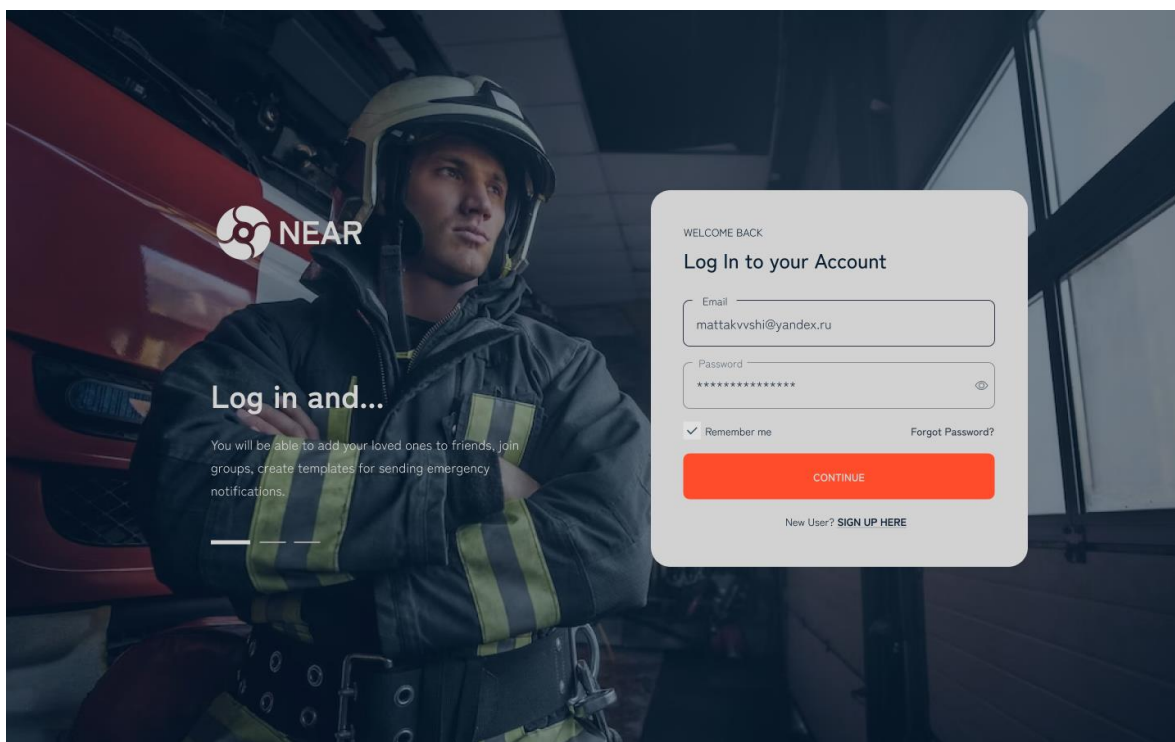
NEAR

Log in and...

You will be able to add your loved ones to friends, join groups, create templates for sending emergency notifications.

WELCOME BACK

Log In to your Account

Email
mattakvvshi@yandex.ru

Password
***************

Remember me

Forgot Password?

CONTINUE

New User? SIGN UP HERE